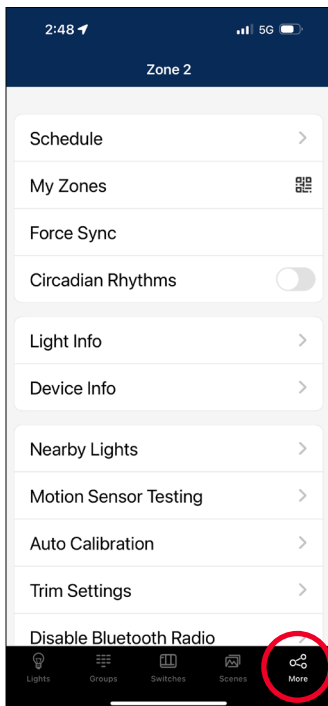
2:48 5G

Zone 2

Schedule

My Zones

Force Sync

Circadian Rhythms

Light Info

Device Info

Nearby Lights

Motion Sensor Testing

Auto Calibration

Trim Settings

Disable Bluetooth Radio

Lights Groups Switches Scenes More